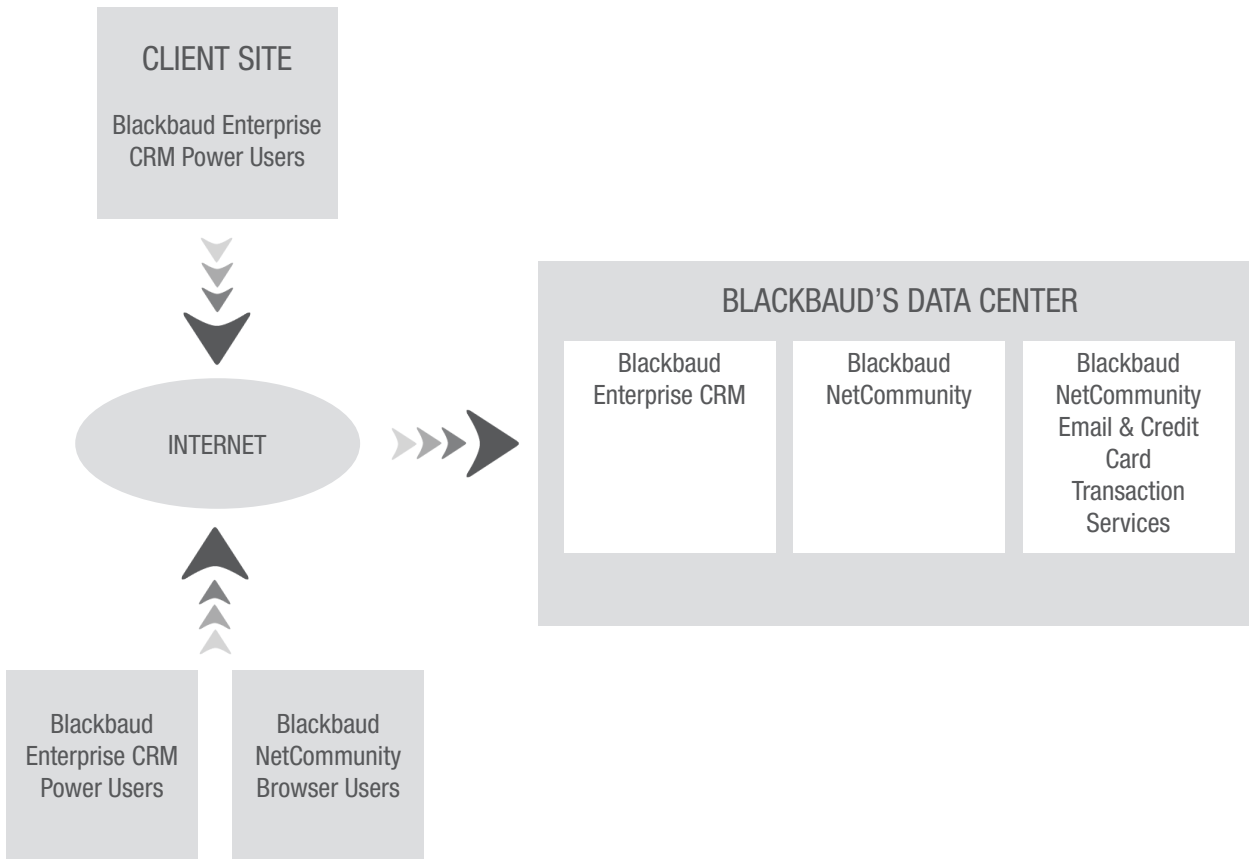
CLIENT SITE

Blackbaud Enterprise CRM Power Users

INTERNET

BLACKBAUD'S DATA CENTER

Blackbaud Enterprise CRM

Blackbaud NetCommunity

Blackbaud NetCommunity Email & Credit Card Transaction Services

Blackbaud Enterprise CRM Power Users

Blackbaud NetCommunity Browser Users